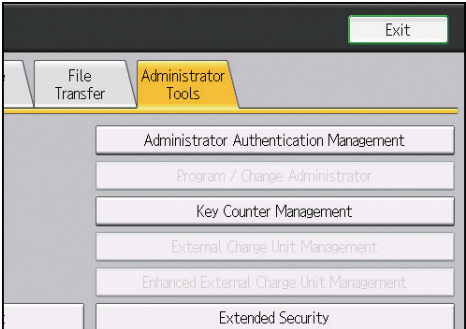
Exit

File Transfer

Administrator Tools

Administrator Authentication Management

Program / Change Administrator

Key Counter Management

External Charge Unit Management

Enhanced External Charge Unit Management

Extended Security